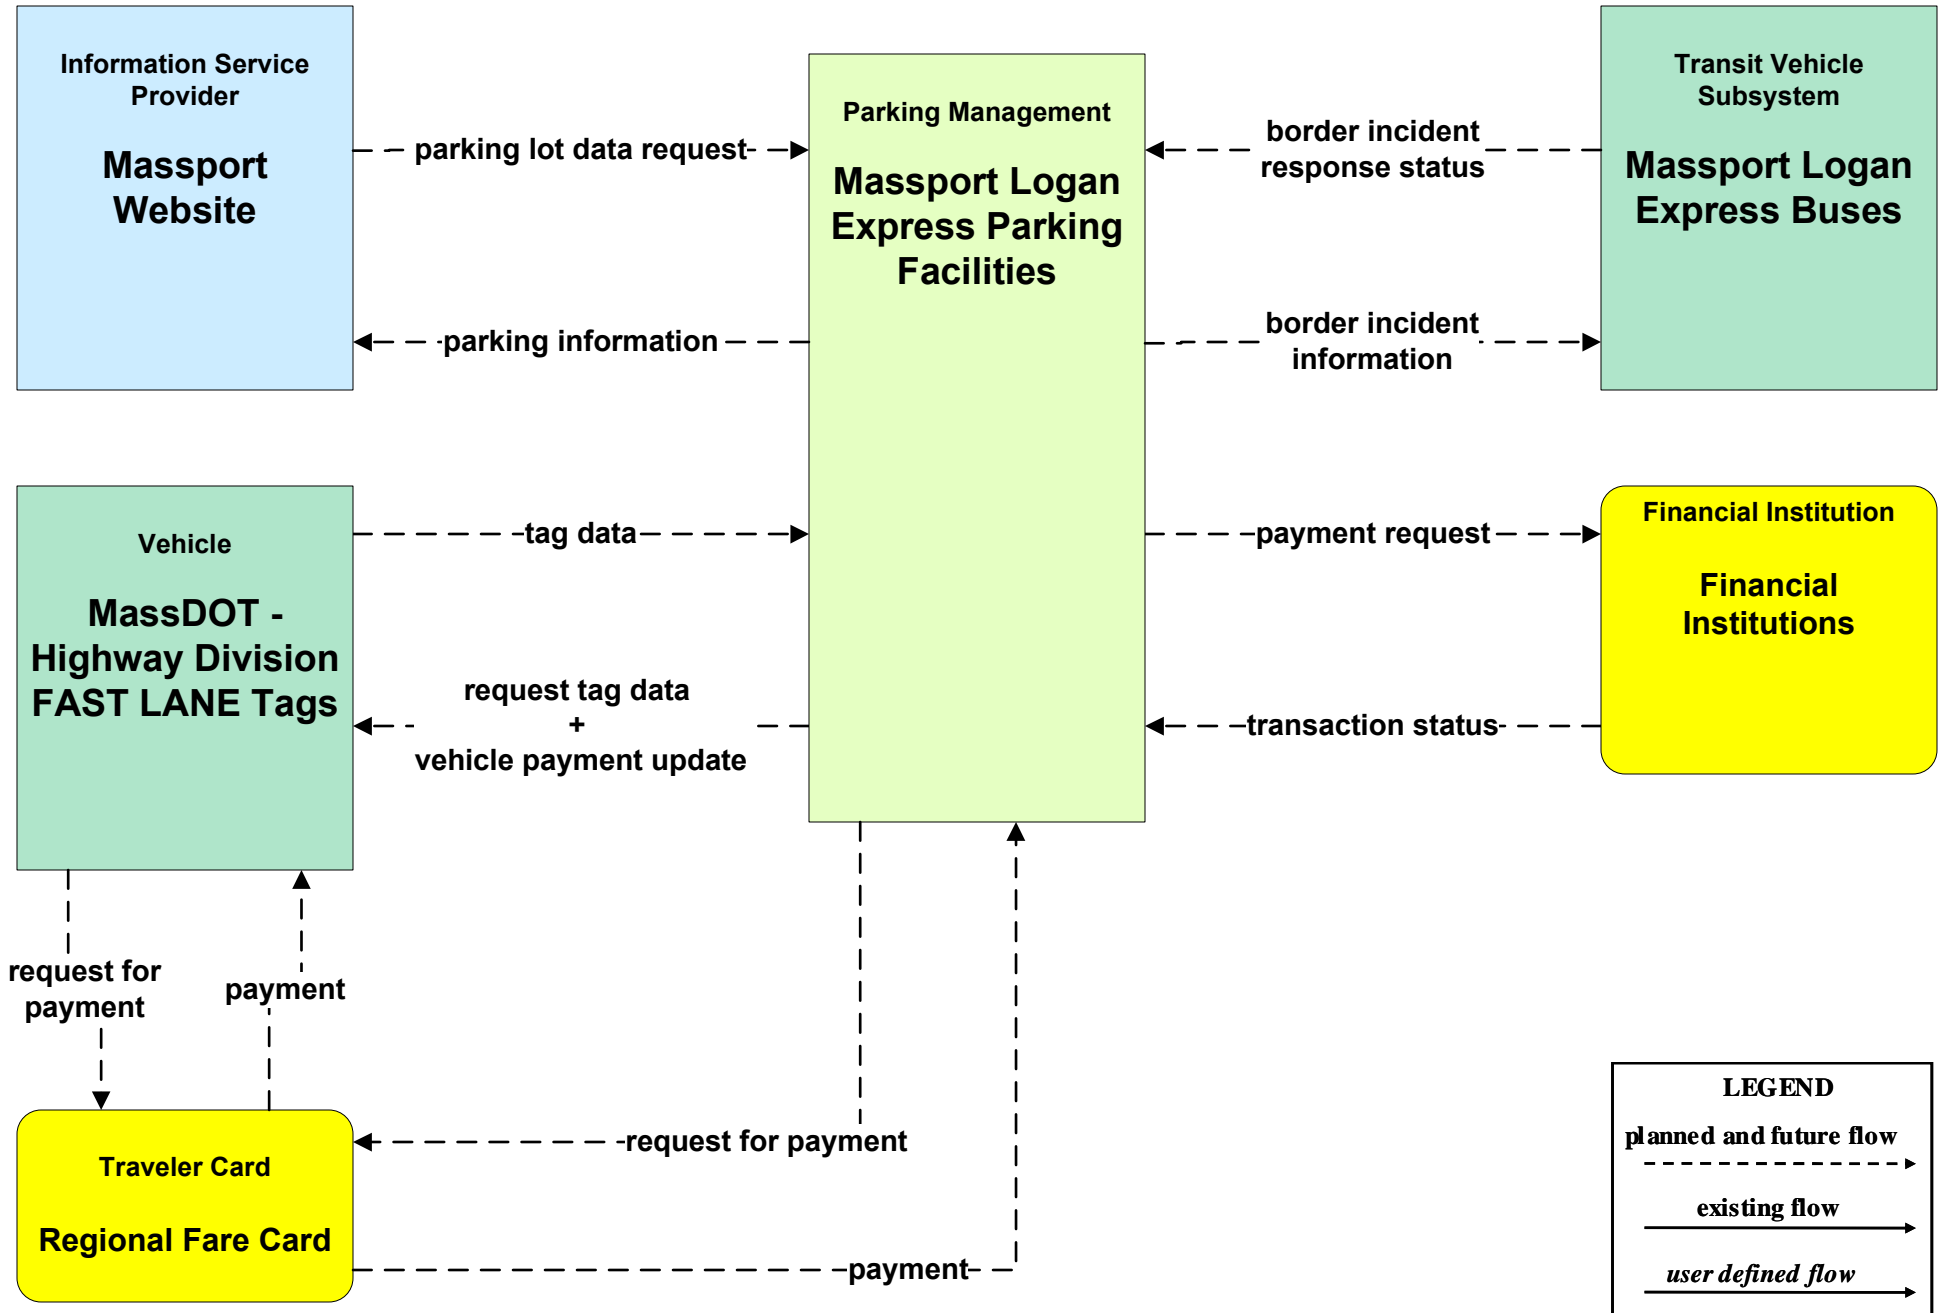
Information Service Provider

Massport Website

parking lot data request

parking information

Parking Management

Massport Logan Express Parking Facilities

border incident response status

border incident information

Transit Vehicle Subsystem

Massport Logan Express Buses

Vehicle

MassDOT - Highway Division FAST LANE Tags

tag data

request tag data
+
vehicle payment update

payment request

transaction status

Financial Institution

Financial Institutions

request for payment

payment

request for payment

Traveler Card

Regional Fare Card

payment

LEGEND
planned and future flow
existing flow
*user defined flow*